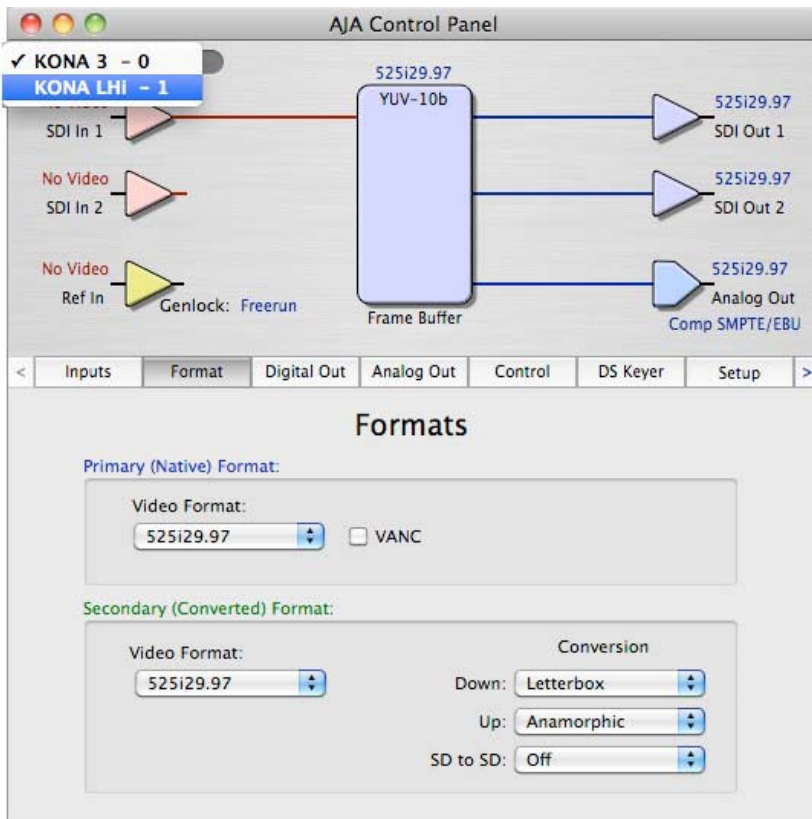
AJA Control Panel

✓ KONA 3 - 0
KONA LHi - 1

SDI In 1

No Video
SDI In 2

No Video
Ref In

Genlock: Freerun

525i29.97
YUV-10b

Frame Buffer

525i29.97
SDI Out 1

525i29.97
SDI Out 2

525i29.97
Analog Out
Comp SMPTE/EBU

< Inputs | Format | Digital Out | Analog Out | Control | DS Keyer | Setup >

Formats

Primary (Native) Format:

Video Format:
525i29.97
VANC

Secondary (Converted) Format:

Video Format:
525i29.97

Conversion
Down: Letterbox
Up: Anamorphic
SD to SD: Off